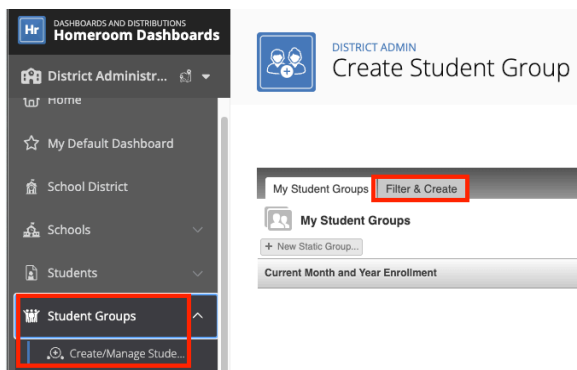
Hr DASHBOARDS AND DISTRIBUTIONS
Homeroom Dashboards

District Administr...

Home

My Default Dashboard

School District

Schools

Students

Student Groups

Create/Manage Stude...

DISTRICT ADMIN
Create Student Group

My Student Groups | Filter & Create

My Student Groups

+ New Static Group...

Current Month and Year Enrollment